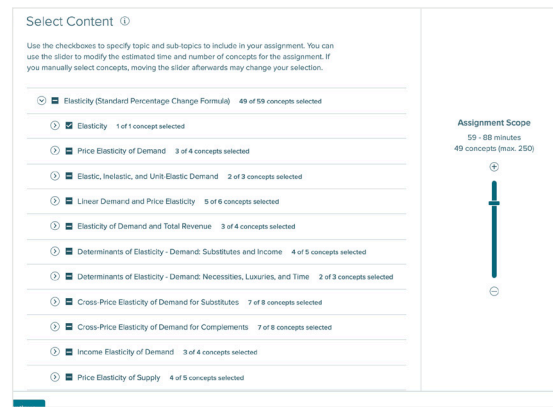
Select Content ⓘ

Use the checkboxes to specify topic and sub-topics to include in your assignment. You can use the slider to modify the estimated time and number of concepts for the assignment. If you manually select concepts, moving the slider afterwards may change your selection.

Elasticity (Standard Percentage Change Formula) 49 of 59 concepts selected

Elasticity 1 of 1 concept selected

Price Elasticity of Demand 3 of 4 concepts selected

Elastic, Inelastic, and Unit-Elastic Demand 2 of 3 concepts selected

Linear Demand and Price Elasticity 5 of 6 concepts selected

Elasticity of Demand and Total Revenue 3 of 4 concepts selected

Determinants of Elasticity - Demand: Substitutes and Income 4 of 5 concepts selected

Determinants of Elasticity - Demand: Necessities, Luxuries, and Time 2 of 3 concepts selected

Cross-Price Elasticity of Demand for Substitutes 7 of 8 concepts selected

Cross-Price Elasticity of Demand for Complements 7 of 8 concepts selected

Income Elasticity of Demand 3 of 4 concepts selected

Price Elasticity of Supply 4 of 5 concepts selected

Assignment Scope
59 - 88 minutes
49 concepts (max. 250)